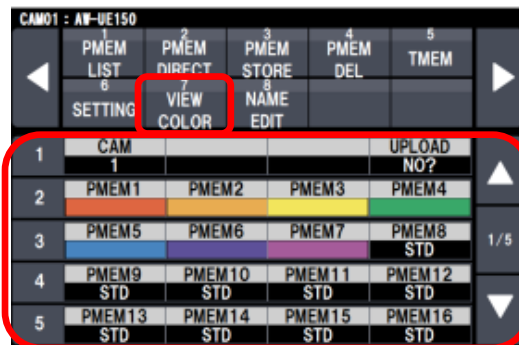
CAM01 : AW-UE150

1 PMEM LIST
2 PMEM DIRECT
3 PMEM STORE
4 PMEM DEL
5 TMEM
6 SETTING
7 VIEW COLOR
8 NAME EDIT

| | | | | |
|---|---|---|---|---|
| 1 | CAM 1 | | | UPLOAD NO? |
| 2 | PMEM1 | PMEM2 | PMEM3 | PMEM4 |
| 3 | PMEM5 | PMEM6 | PMEM7 | PMEM8 STD |
| 4 | PMEM9 STD | PMEM10 STD | PMEM11 STD | PMEM12 STD |
| 5 | PMEM13 STD | PMEM14 STD | PMEM15 STD | PMEM16 STD |

1/5